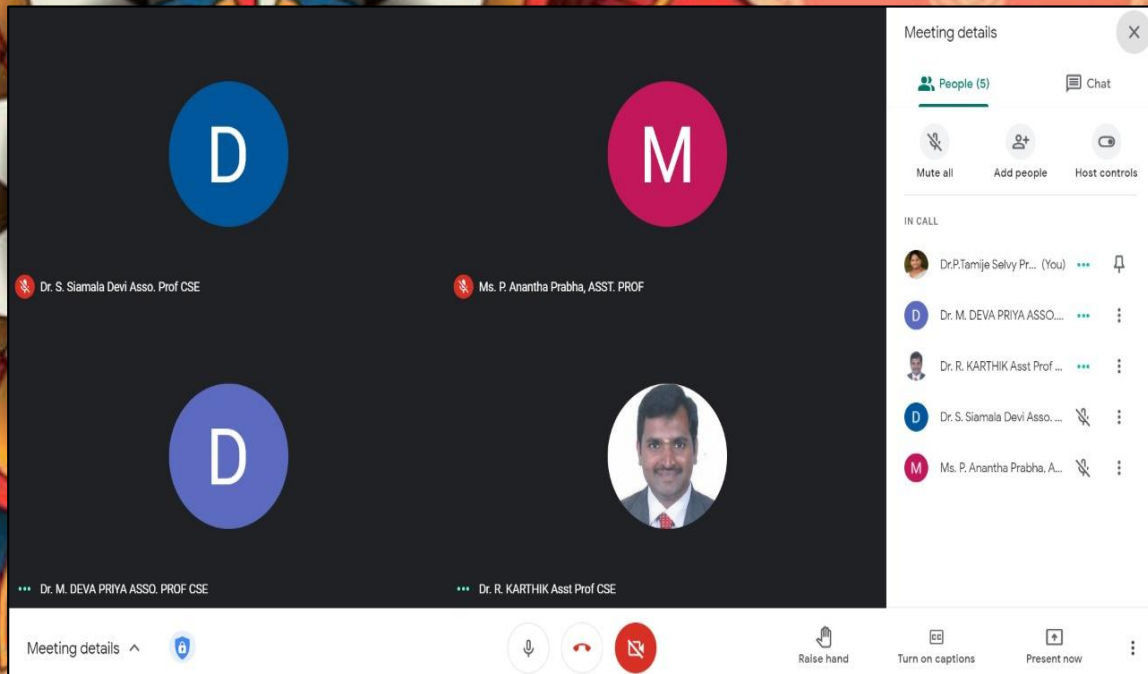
D

Dr. S. Siamala Devi Asso. Prof CSE

M

Ms. P. Anantha Prabha, ASST. PROF

D

Dr. M. DEVA PRIYA ASSO. PROF CSE

Dr. R. KARTHIK Asst Prof CSE

Meeting details

People (5)

Chat

Mute all

Add people

Host controls

IN CALL

Dr.P.Tamije Selvy Pr... (You)

D Dr. M. DEVA PRIYA ASSO....

Dr. R. KARTHIK Asst Prof ...

D Dr. S. Siamala Devi Asso. ...

M Ms. P. Anantha Prabha, A...

Meeting details

Raise hand

CC Turn on captions

Present now